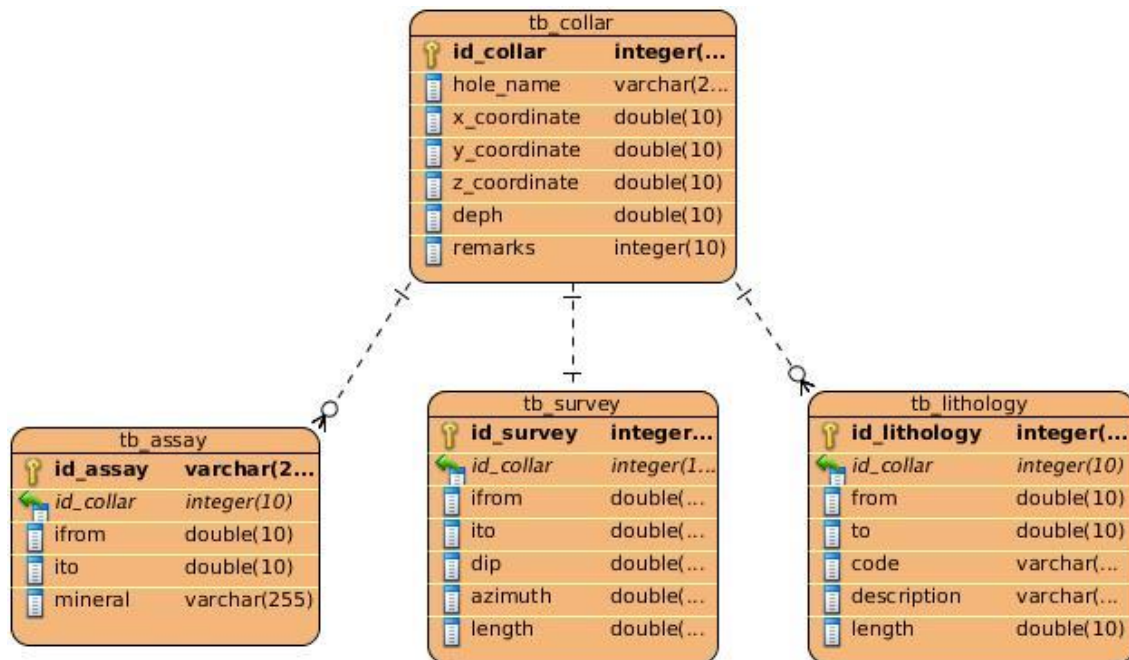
tb_collar

| | |
|---|---|
| **id_collar** | **integer(...** |
| hole_name | varchar(2... |
| x_coordinate | double(10) |
| y_coordinate | double(10) |
| z_coordinate | double(10) |
| deph | double(10) |
| remarks | integer(10) |

tb_assay

| | |
|---|---|
| **id_assay** | **varchar(2...** |
| *id_collar* | *integer(10)* |
| ifrom | double(10) |
| ito | double(10) |
| mineral | varchar(255) |

tb_survey

| | |
|---|---|
| **id_survey** | **integer...** |
| *id_collar* | *integer(1...* |
| ifrom | double(... |
| ito | double(... |
| dip | double(... |
| azimuth | double(... |
| length | double(... |

tb_lithology

| | |
|---|---|
| **id_lithology** | **integer(...** |
| *id_collar* | *integer(10)* |
| from | double(10) |
| to | double(10) |
| code | varchar(... |
| description | varchar(... |
| length | double(10) |